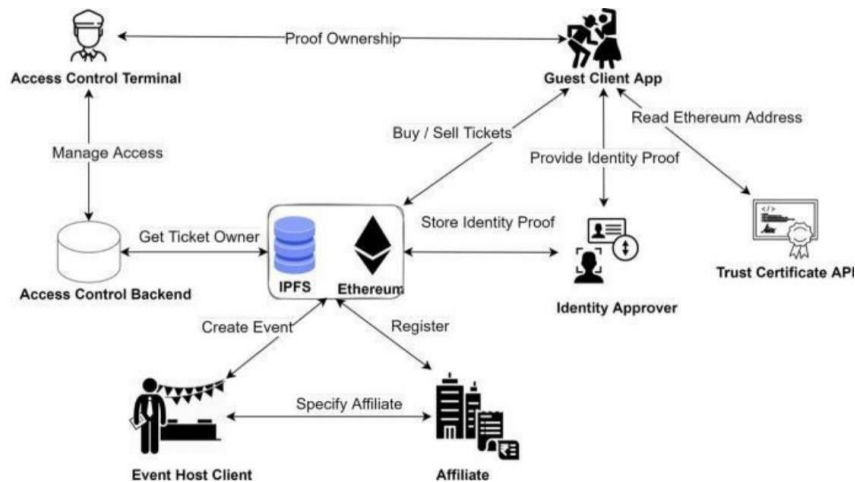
Proof Ownership

Access Control Terminal

Guest Client App

Manage Access

Buy / Sell Tickets

Provide Identity Proof

Read Ethereum Address

Get Ticket Owner

Store Identity Proof

IPFS

Ethereum

Access Control Backend

Identity Approver

Trust Certificate API

Create Event

Register

Specify Affiliate

Event Host Client

Affiliate